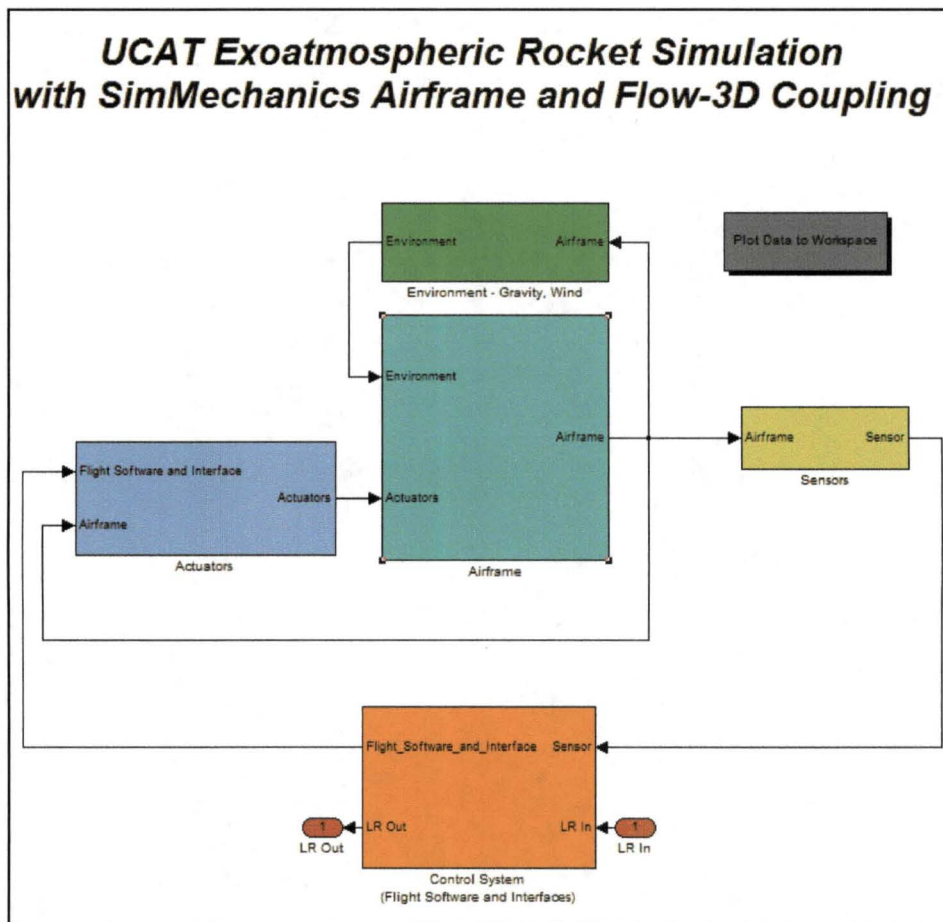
UCAT Exoatmospheric Rocket Simulation
with SimMechanics Airframe and Flow-3D Coupling

Environment
Airframe
Environment - Gravity, Wind

Plot Data to Workspace

Environment
Airframe
Actuators
Airframe

Airframe
Sensor
Sensors

Flight Software and Interface
Actuators
Airframe
Actuators

Flight_Software_and_Interface
Sensor
1
LR Out
LR Out
LR In
1
LR In
Control System
(Flight Software and Interfaces)